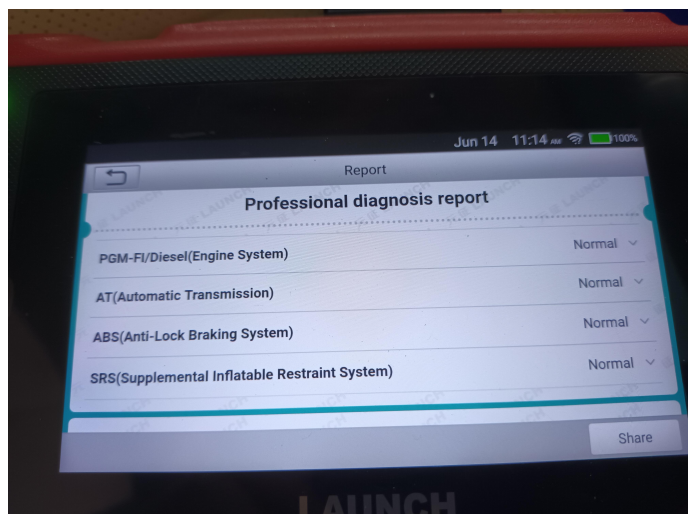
Jun 14 11:14 AM 100%

Report

Professional diagnosis report

PGM-FI/Diesel(Engine System) Normal

AT(Automatic Transmission) Normal

ABS(Anti-Lock Braking System) Normal

SRS(Supplemental Inflatable Restraint System) Normal

Share

LAUNCH